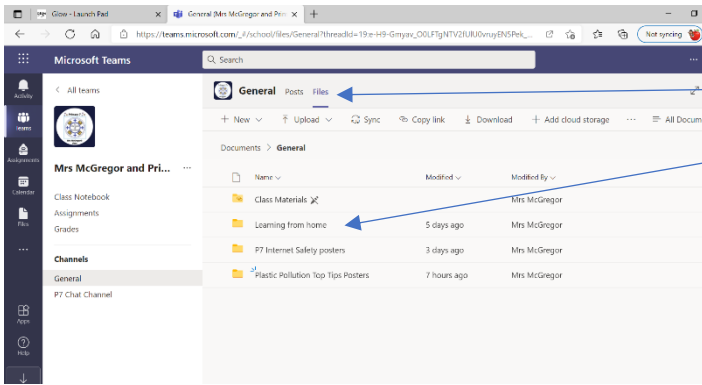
Glow - Launch Pad
General (Mrs McGregor and Pri
https://teams.microsoft.com/_#/school/files/General?threadId=19:e-H9-Gmyav_O0LFTgNTV2fUlU0vruyEN5Pek_...
Not syncing
Microsoft Teams
Search
Activity
Teams
Assignments
Calendar
Files
...
Apps
Help
< All teams
Mrs McGregor and Pri... ...
Class Notebook
Assignments
Grades
Channels
General
P7 Chat Channel
General Posts Files
+ New
Upload
Sync
Copy link
Download
+ Add cloud storage
...
All Docum
Documents > General
Name
Modified
Modified By
Class Materials
Mrs McGregor
Learning from home
5 days ago
Mrs McGregor
P7 Internet Safety posters
3 days ago
Mrs McGregor
Plastic Pollution Top Tips Posters
7 hours ago
Mrs McGregor